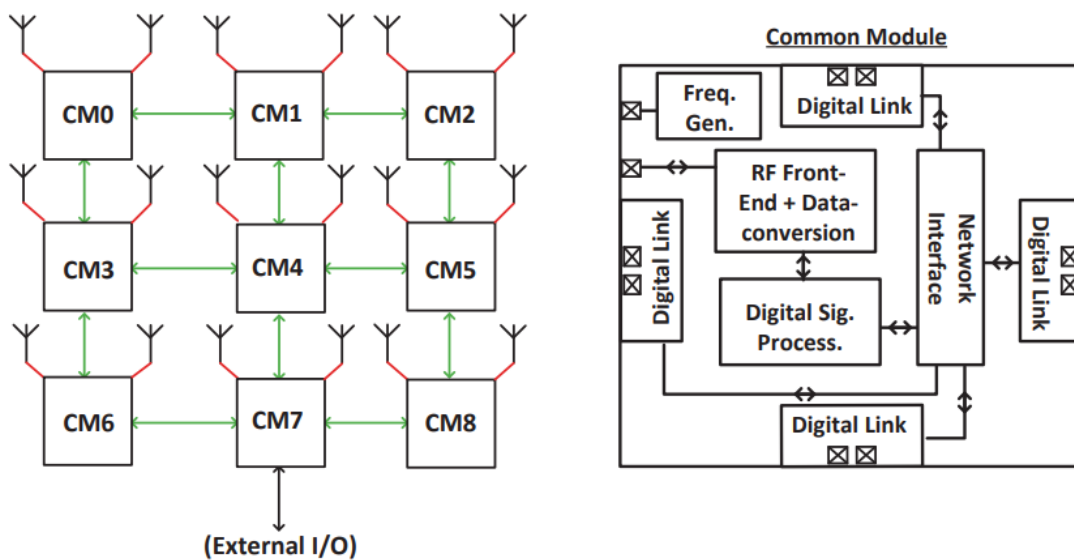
CM0
CM1
CM2
CM3
CM4
CM5
CM6
CM7
CM8
(External I/O)

Common Module

Freq. Gen.
Digital Link
RF Front-End + Data-conversion
Digital Link
Network Interface
Digital Link
Digital Sig. Process.
Digital Link